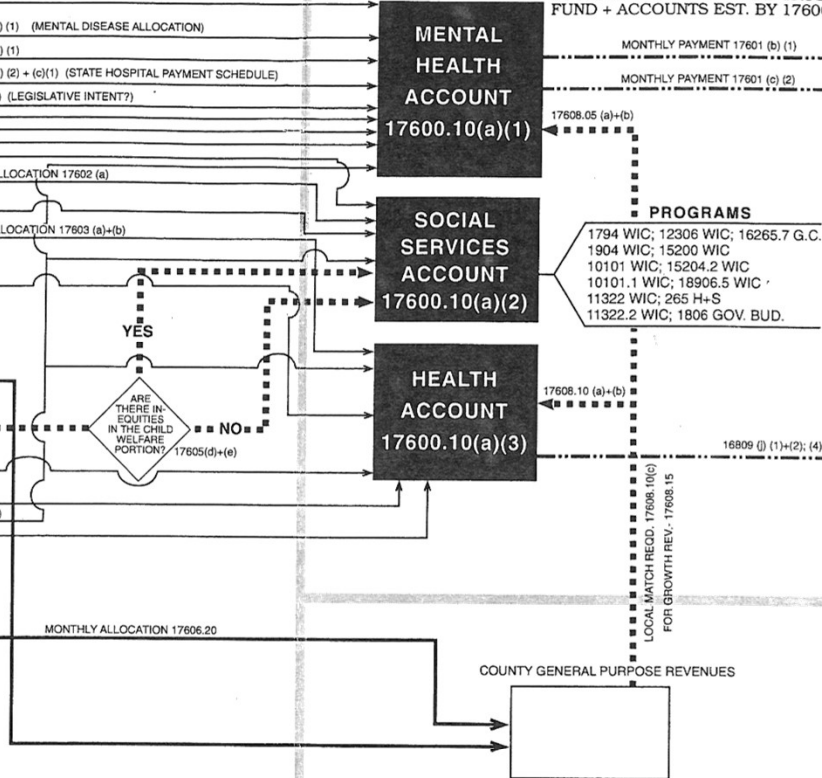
FUND + ACCOUNTS EST. BY 1760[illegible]

) (1) (MENTAL DISEASE ALLOCATION)

) (1)

) (2) + (c)(1) (STATE HOSPITAL PAYMENT SCHEDULE)

) (LEGISLATIVE INTENT?)

MENTAL HEALTH ACCOUNT 17600.10(a)(1)

MONTHLY PAYMENT 17601 (b) (1)

MONTHLY PAYMENT 17601 (c) (2)

17608.05 (a)+(b)

ALLOCATION 17602 (a)

ALLOCATION 17603 (a)+(b)

SOCIAL SERVICES ACCOUNT 17600.10(a)(2)

PROGRAMS

1794 WIC; 12306 WIC; 16265.7 G.C.
1904 WIC; 15200 WIC
10101 WIC; 15204.2 WIC
10101.1 WIC; 18906.5 WIC
11322 WIC; 265 H+S
11322.2 WIC; 1806 GOV. BUD.

YES

ARE THERE INEQUITIES IN THE CHILD WELFARE PORTION?

NO

17605(d)+(e)

HEALTH ACCOUNT 17600.10(a)(3)

17608.10 (a)+(b)

16809 (j) (1)+(2); (4)

LOCAL MATCH REQD. 17608.10(c)
FOR GROWTH REV.- 17608.15

MONTHLY ALLOCATION 17606.20

COUNTY GENERAL PURPOSE REVENUES